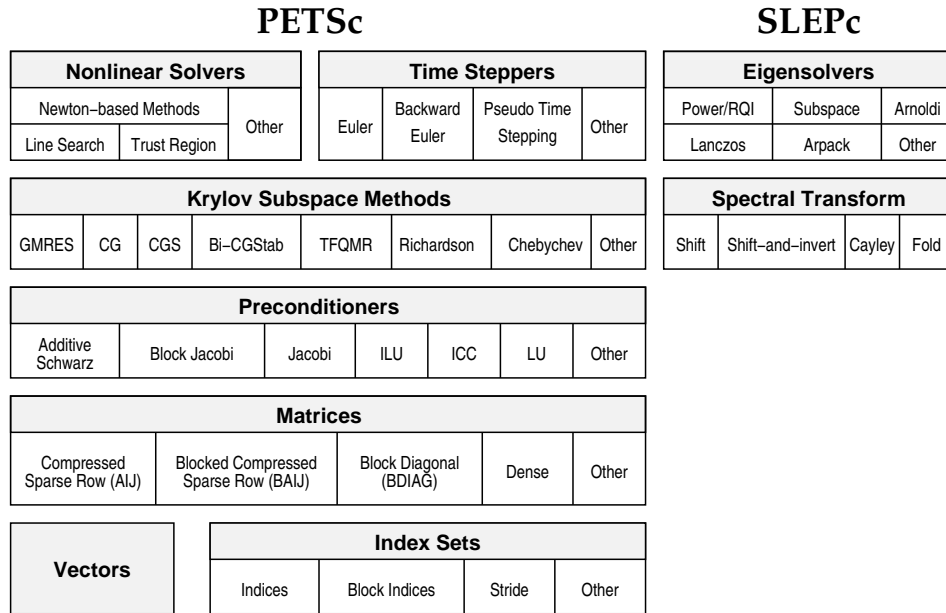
PETSc

SLEPc

| Nonlinear Solvers | | |
|---|---|---|
| Newton−based Methods | | Other |
| Line Search | Trust Region | |

| Time Steppers | | | |
|---|---|---|---|
| Euler | Backward Euler | Pseudo Time Stepping | Other |

| Eigensolvers | | |
|---|---|---|
| Power/RQI | Subspace | Arnoldi |
| Lanczos | Arpack | Other |

| Krylov Subspace Methods | | | | | | | |
|---|---|---|---|---|---|---|---|
| GMRES | CG | CGS | Bi−CGStab | TFQMR | Richardson | Chebychev | Other |

| Spectral Transform | | | |
|---|---|---|---|
| Shift | Shift−and−invert | Cayley | Fold |

| Preconditioners | | | | | | |
|---|---|---|---|---|---|---|
| Additive Schwarz | Block Jacobi | Jacobi | ILU | ICC | LU | Other |

| Matrices | | | | |
|---|---|---|---|---|
| Compressed Sparse Row (AIJ) | Blocked Compressed Sparse Row (BAIJ) | Block Diagonal (BDIAG) | Dense | Other |

Vectors

| Index Sets | | | |
|---|---|---|---|
| Indices | Block Indices | Stride | Other |